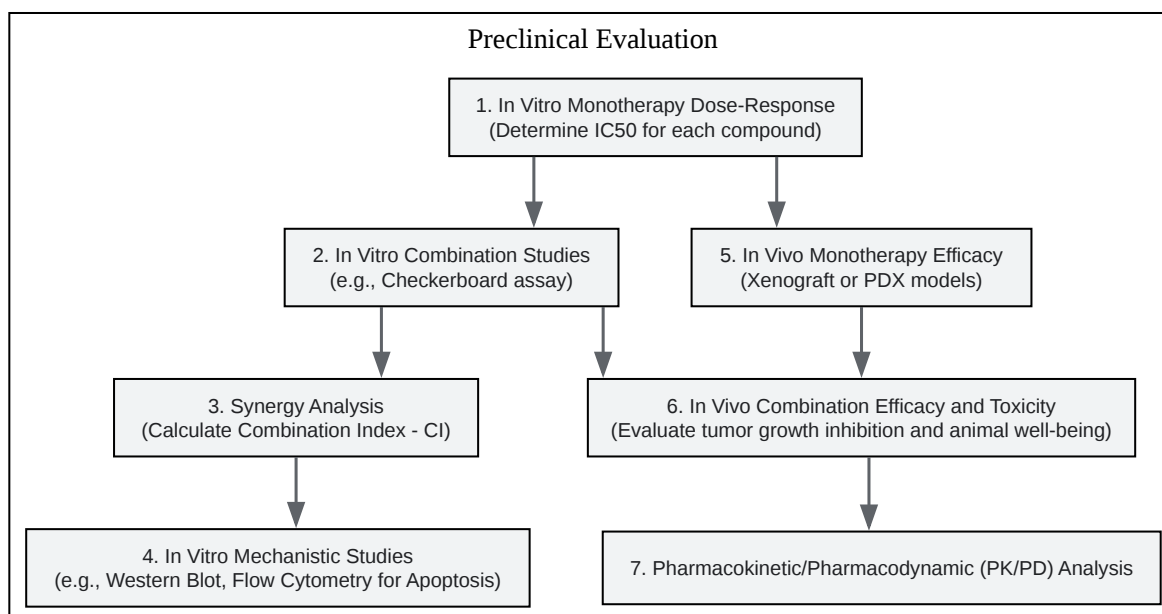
Preclinical Evaluation

1. In Vitro Monotherapy Dose-Response
(Determine IC50 for each compound)

2. In Vitro Combination Studies
(e.g., Checkerboard assay)

5. In Vivo Monotherapy Efficacy
(Xenograft or PDX models)

3. Synergy Analysis
(Calculate Combination Index - CI)

6. In Vivo Combination Efficacy and Toxicity
(Evaluate tumor growth inhibition and animal well-being)

4. In Vitro Mechanistic Studies
(e.g., Western Blot, Flow Cytometry for Apoptosis)

7. Pharmacokinetic/Pharmacodynamic (PK/PD) Analysis